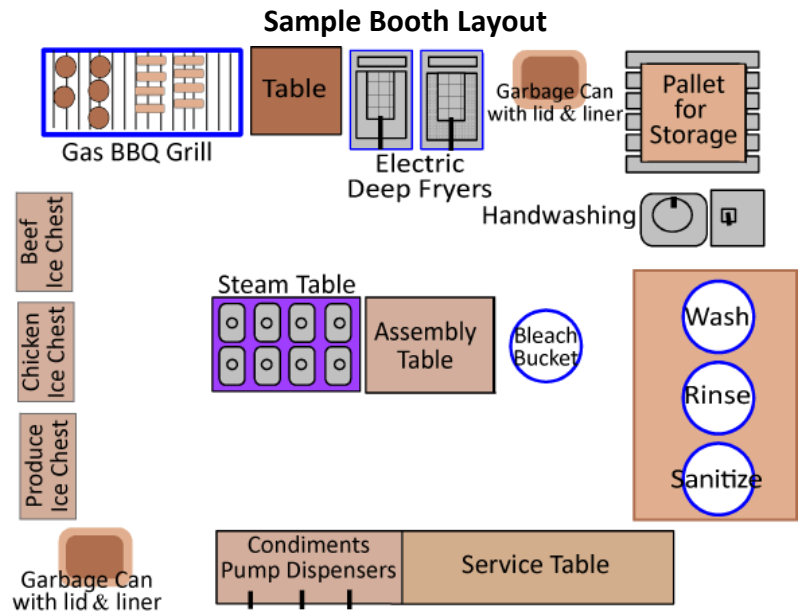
Sample Booth Layout

Gas BBQ Grill

Table

Electric Deep Fryers

Garbage Can with lid & liner

Pallet for Storage

Handwashing

Beef Ice Chest

Chicken Ice Chest

Produce Ice Chest

Steam Table

Assembly Table

Bleach Bucket

Wash

Rinse

Sanitize

Garbage Can with lid & liner

Condiments Pump Dispensers

Service Table